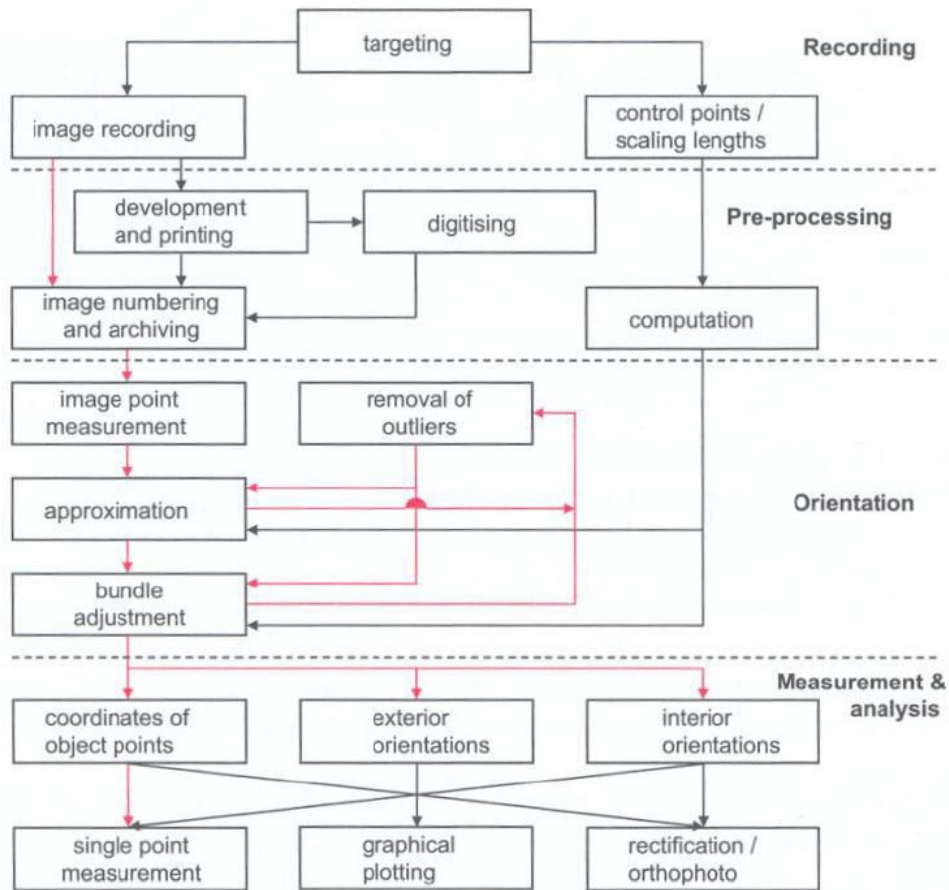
targeting

Recording

image recording

control points / scaling lengths

development and printing

digitising

Pre-processing

image numbering and archiving

computation

image point measurement

removal of outliers

approximation

Orientation

bundle adjustment

Measurement & analysis

coordinates of object points

exterior orientations

interior orientations

single point measurement

graphical plotting

rectification / orthophoto